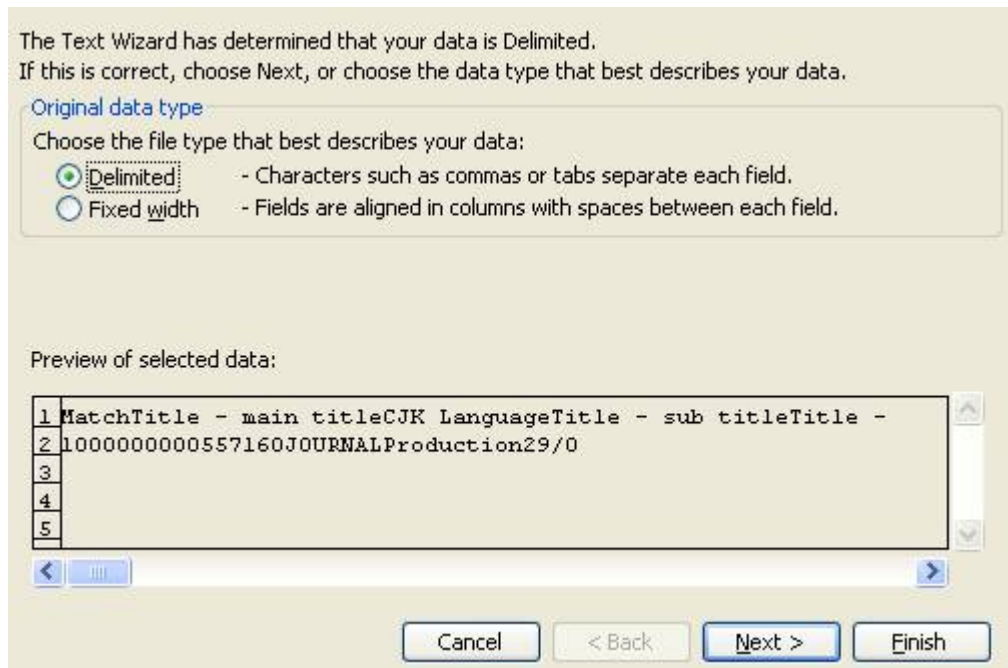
The Text Wizard has determined that your data is Delimited.
If this is correct, choose Next, or choose the data type that best describes your data.

Original data type

Choose the file type that best describes your data:

Delimited - Characters such as commas or tabs separate each field.

Fixed width - Fields are aligned in columns with spaces between each field.

Preview of selected data:

1 MatchTitle - main titleCJK LanguageTitle - sub titleTitle -
2 1000000000557160JOURNALProduction29/0
3
4
5

Cancel | < Back | Next > | Finish